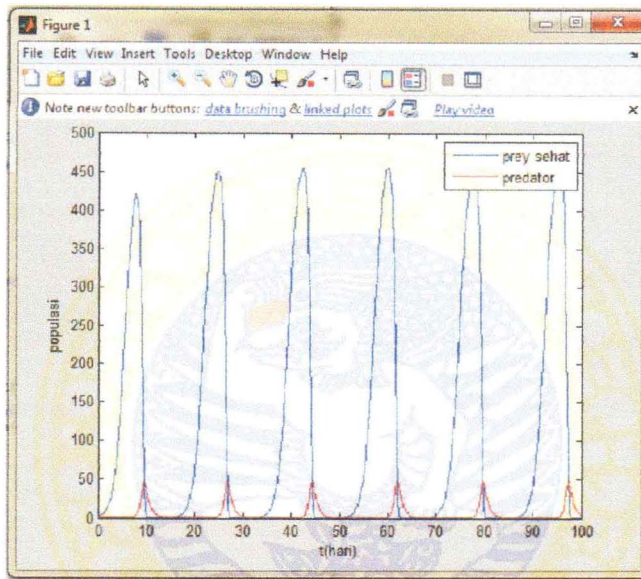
Figure 1

File Edit View Insert Tools Desktop Window Help

Note new toolbar buttons: data brushing & linked plots Play video

500
450
400
350
300
250
200
150
100
50
0

populasi

0 10 20 30 40 50 60 70 80 90 100

t(hari)

prey sehat
predator